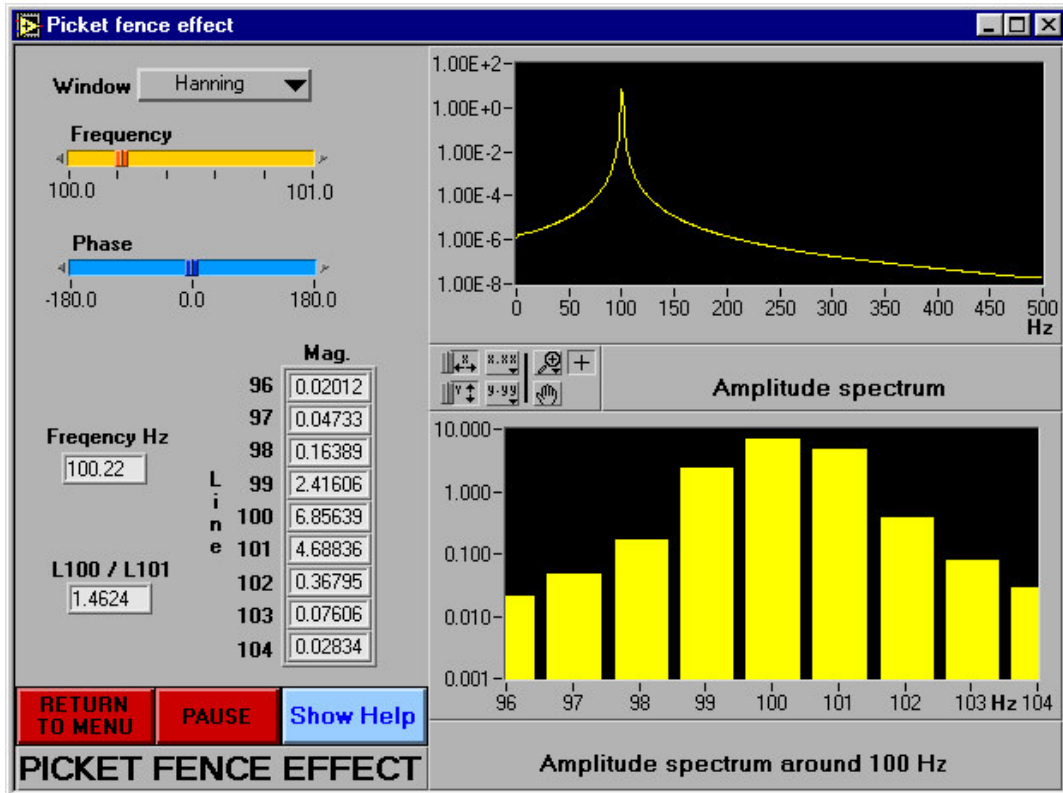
Picket fence effect

Window Hanning

Frequency

100.0 101.0

Phase

-180.0 0.0 180.0

Freqency Hz
100.22

L100 / L101
1.4624

Line

| Line | Mag. |
|---|---|
| 96 | 0.02012 |
| 97 | 0.04733 |
| 98 | 0.16389 |
| 99 | 2.41606 |
| 100 | 6.85639 |
| 101 | 4.68836 |
| 102 | 0.36795 |
| 103 | 0.07606 |
| 104 | 0.02834 |

RETURN TO MENU
PAUSE
Show Help

PICKET FENCE EFFECT

1.00E+2
1.00E+0
1.00E-2
1.00E-4
1.00E-6
1.00E-8
0 50 100 150 200 250 300 350 400 450 500
Hz

x.xx
y.yy

Amplitude spectrum

10.000
1.000
0.100
0.010
0.001
96 97 98 99 100 101 102 103 Hz 104

Amplitude spectrum around 100 Hz